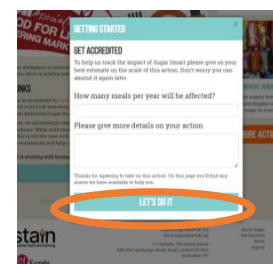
GETTING STARTED

×

GET ACCREDITED

To help us track the impact of Sugar Smart please give us your best estimate on the scale of this action. Don't worry you can amend it again later.

How many meals per year will be affected?

Please give more details on your action

Thanks for agreeing to take on this action. On this page you'll find any assets we have available to help you.

LET'S DO IT

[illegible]